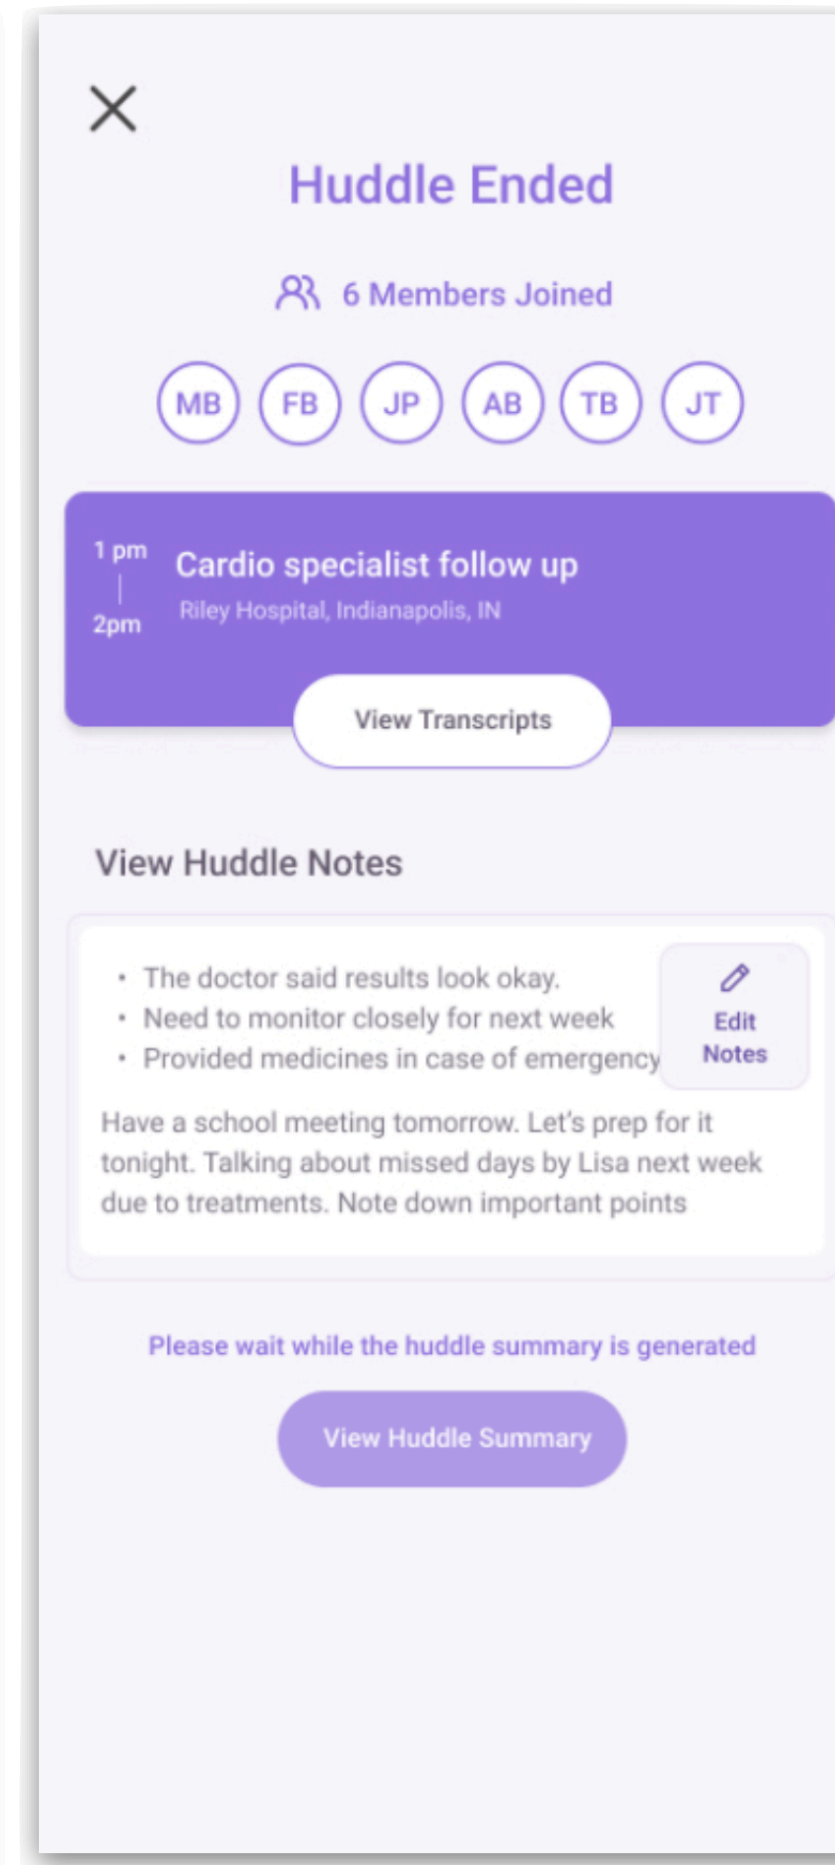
Huddle Ended

6 Members Joined

MB FB JP AB TB JT

1 pm
2pm

Cardio specialist follow up

Riley Hospital, Indianapolis, IN

View Transcripts

View Huddle Notes

- The doctor said results look okay.
- Need to monitor closely for next week
- Provided medicines in case of emergency

Edit Notes

Have a school meeting tomorrow. Let's prep for it tonight. Talking about missed days by Lisa next week due to treatments. Note down important points

Please wait while the huddle summary is generated

View Huddle Summary